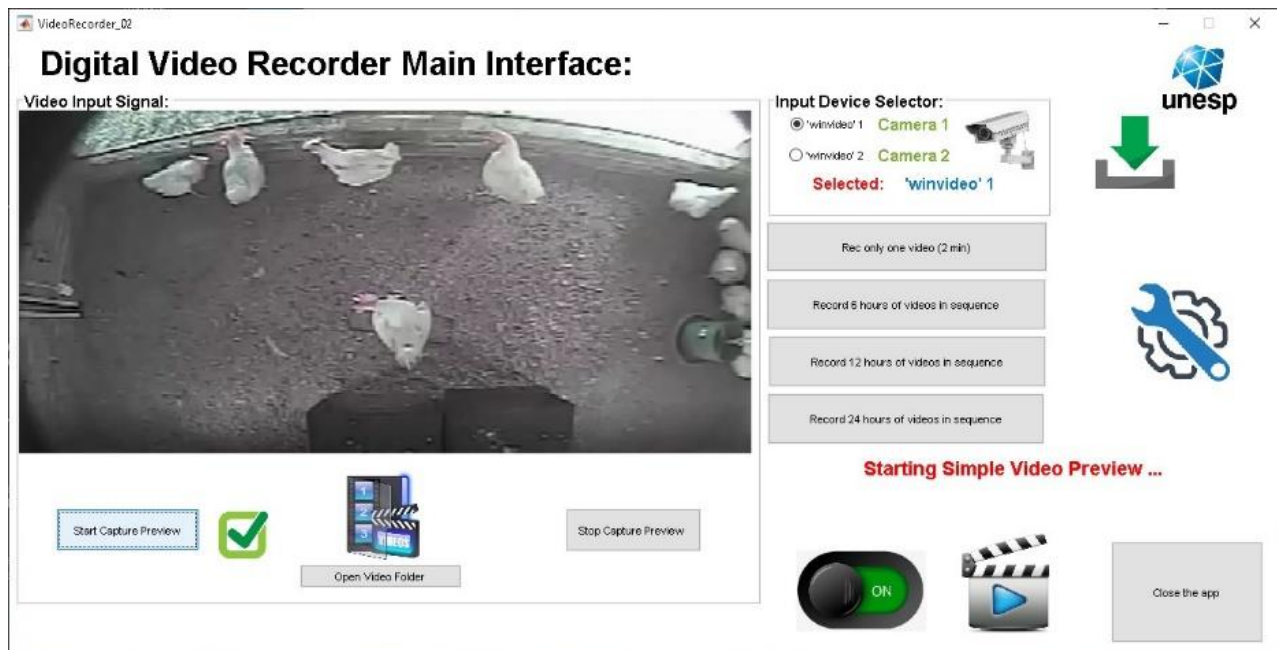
VideoRecorder_02

Digital Video Recorder Main Interface:

Video Input Signal:

Input Device Selector:

'winvideo' 1 Camera 1

'winvideo' 2 Camera 2

Selected: 'winvideo' 1

unesp

Rec only one video (2 min)

Record 6 hours of videos in sequence

Record 12 hours of videos in sequence

Record 24 hours of videos in sequence

Starting Simple Video Preview ...

Start Capture Preview

Open Video Folder

Stop Capture Preview

ON

Close the app